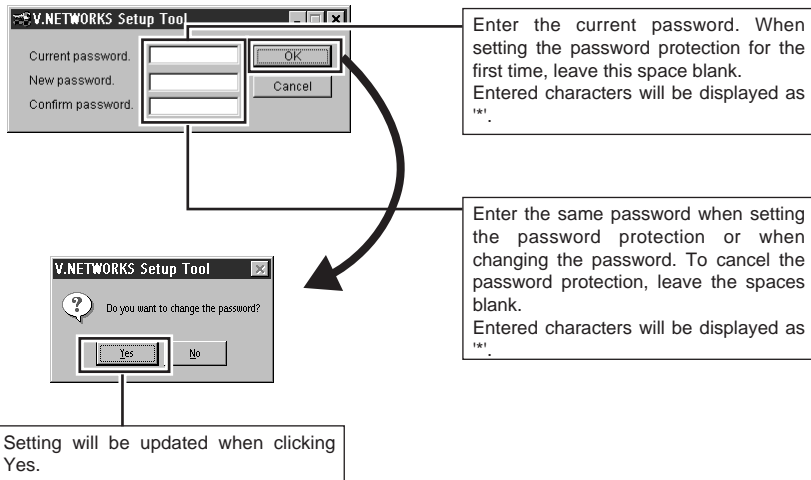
V.NETWORKS Setup Tool

Current password.
New password.
Confirm password.

OK
Cancel

Enter the current password. When setting the password protection for the first time, leave this space blank.
Entered characters will be displayed as '*'.

Enter the same password when setting the password protection or when changing the password. To cancel the password protection, leave the spaces blank.
Entered characters will be displayed as '*'.

V.NETWORKS Setup Tool

Do you want to change the password?

Yes
No

Setting will be updated when clicking Yes.